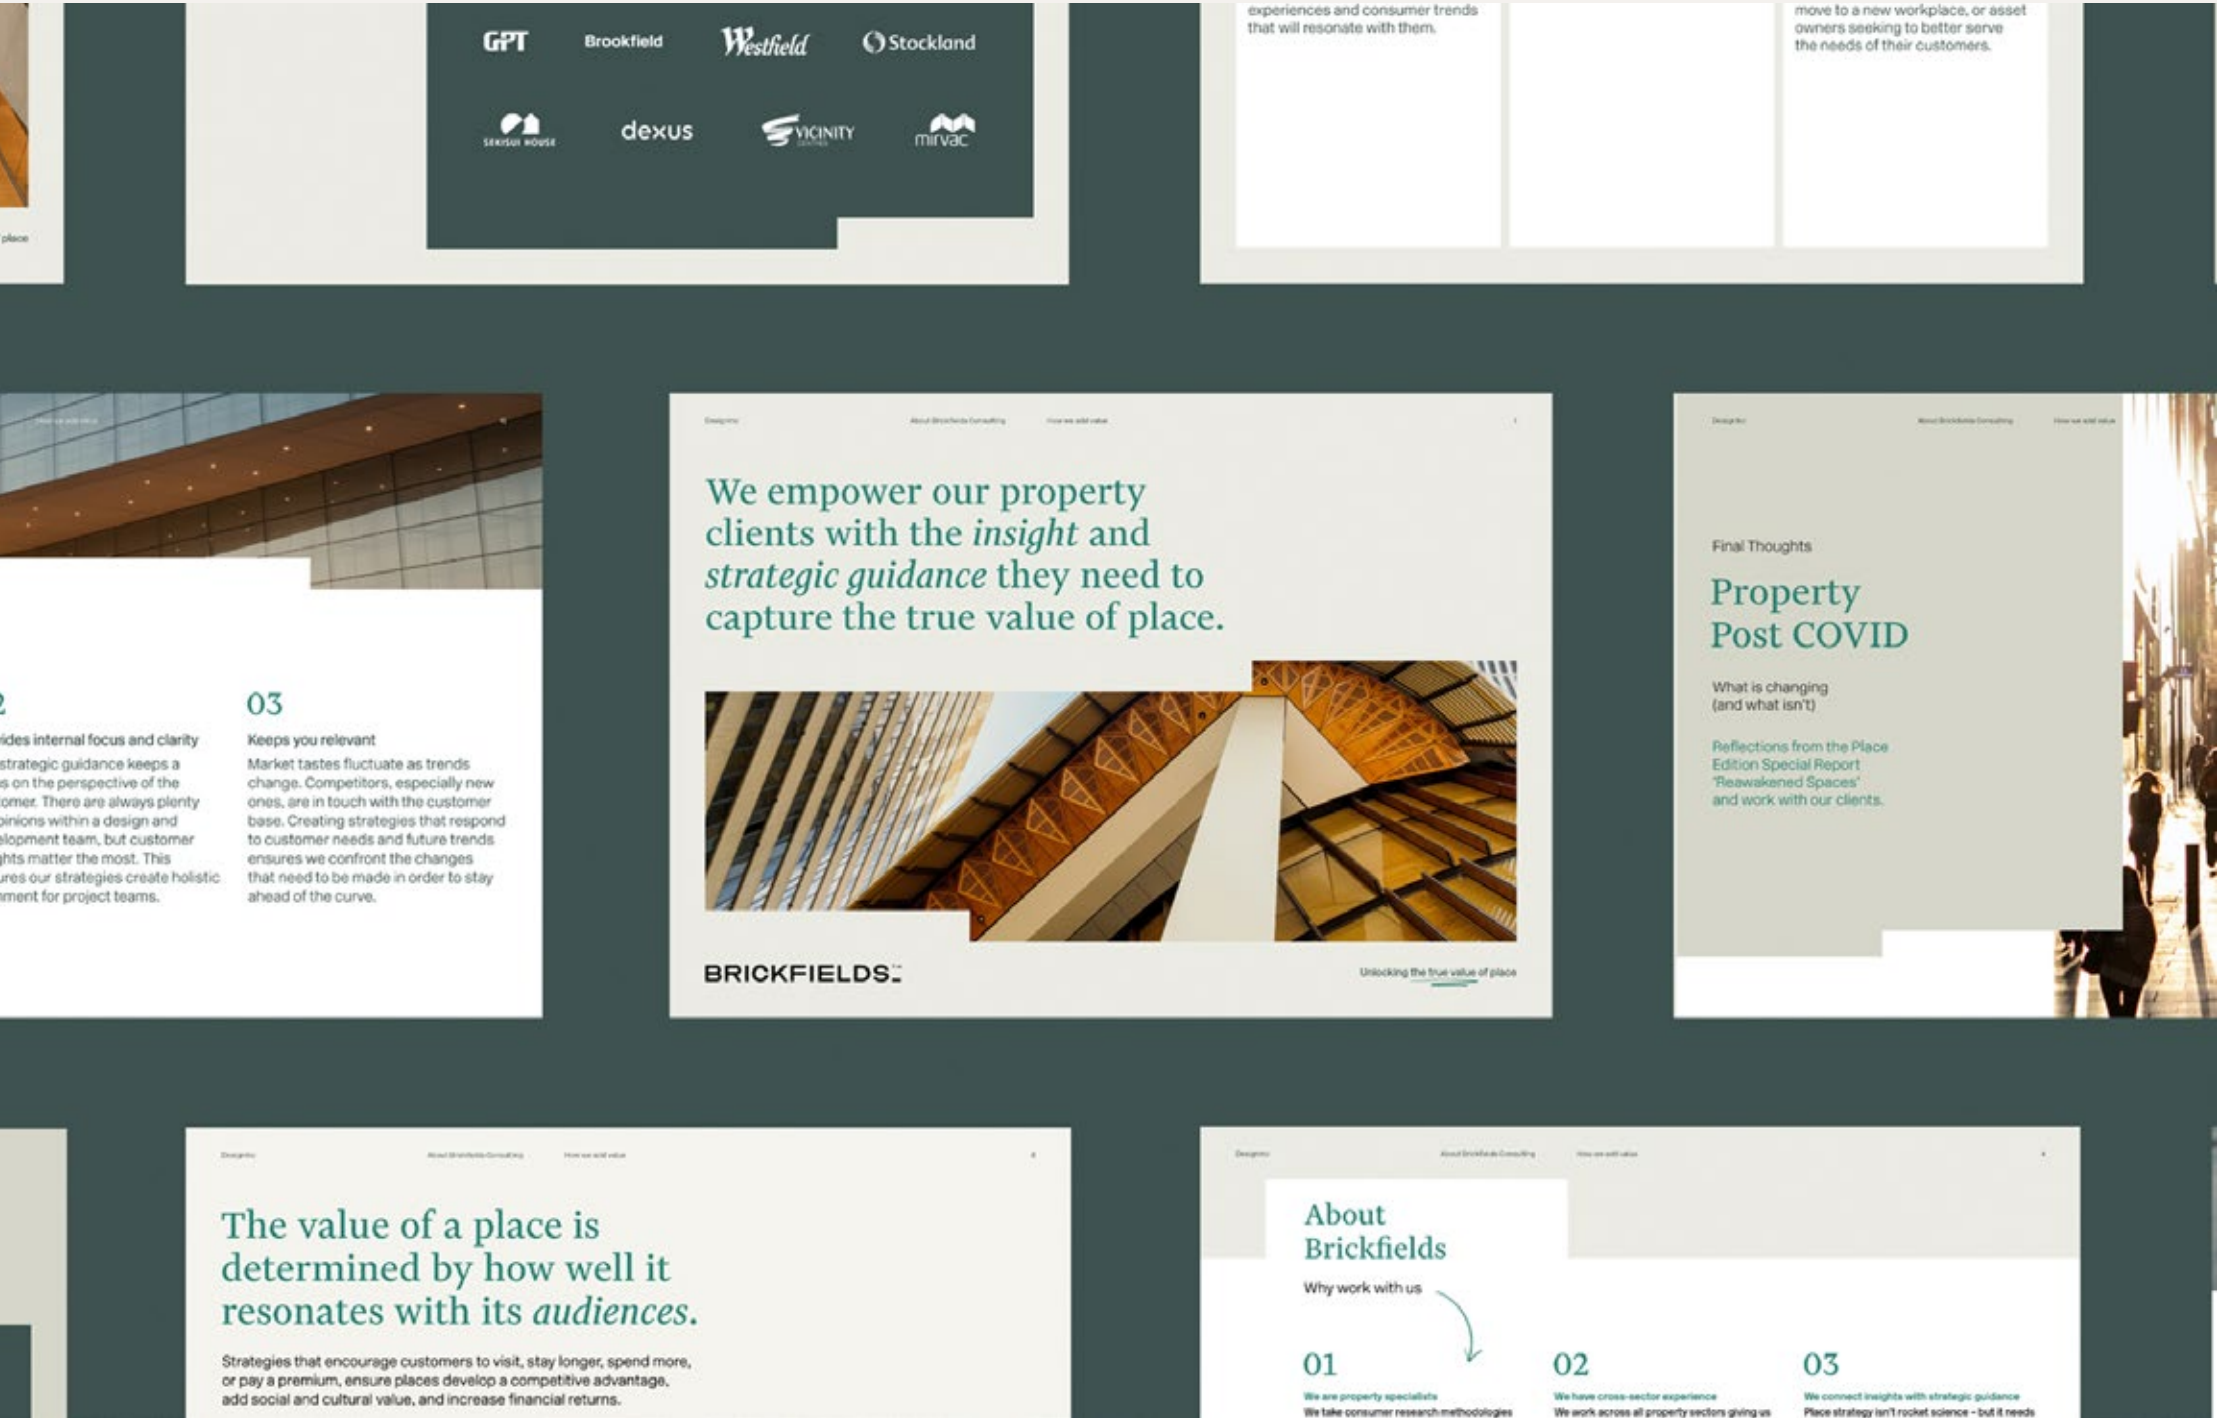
place

GPT Brookfield Westfield Stockland

SEKISUI HOUSE dexus VICINITY mirvac

experiences and consumer trends that will resonate with them.

move to a new workplace, or asset owners seeking to better serve the needs of their customers.

2

ides internal focus and clarity

strategic guidance keeps a s on the perspective of the omer. There are always plenty pinions within a design and elopment team, but customer ghts matter the most. This ures our strategies create holistic ment for project teams.

03

Keeps you relevant

Market tastes fluctuate as trends change. Competitors, especially new ones, are in touch with the customer base. Creating strategies that respond to customer needs and future trends ensures we confront the changes that need to be made in order to stay ahead of the curve.

We empower our property clients with the *insight* and *strategic guidance* they need to capture the true value of place.

BRICKFIELDS

Unlocking the true value of place

Final Thoughts

Property Post COVID

What is changing (and what isn't)

Reflections from the Place Edition Special Report 'Reawakened Spaces' and work with our clients.

The value of a place is determined by how well it resonates with its *audiences*.

Strategies that encourage customers to visit, stay longer, spend more, or pay a premium, ensure places develop a competitive advantage, add social and cultural value, and increase financial returns.

About Brickfields

Why work with us

01

We are property specialists

We take consumer research methodologies

02

We have cross-sector experience

We work across all property sectors giving us

03

We connect insights with strategic guidance

Place strategy isn't rocket science – but it needs